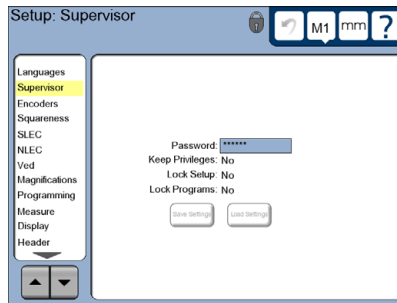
Setup: Supervisor

M1 mm ?

Languages
Supervisor
Encoders
Squareness
SLEC
NLEC
Ved
Magnifications
Programming
Measure
Display
Header

Password: ******
Keep Privileges: No
Lock Setup: No
Lock Programs: No

Save Settings
Load Settings